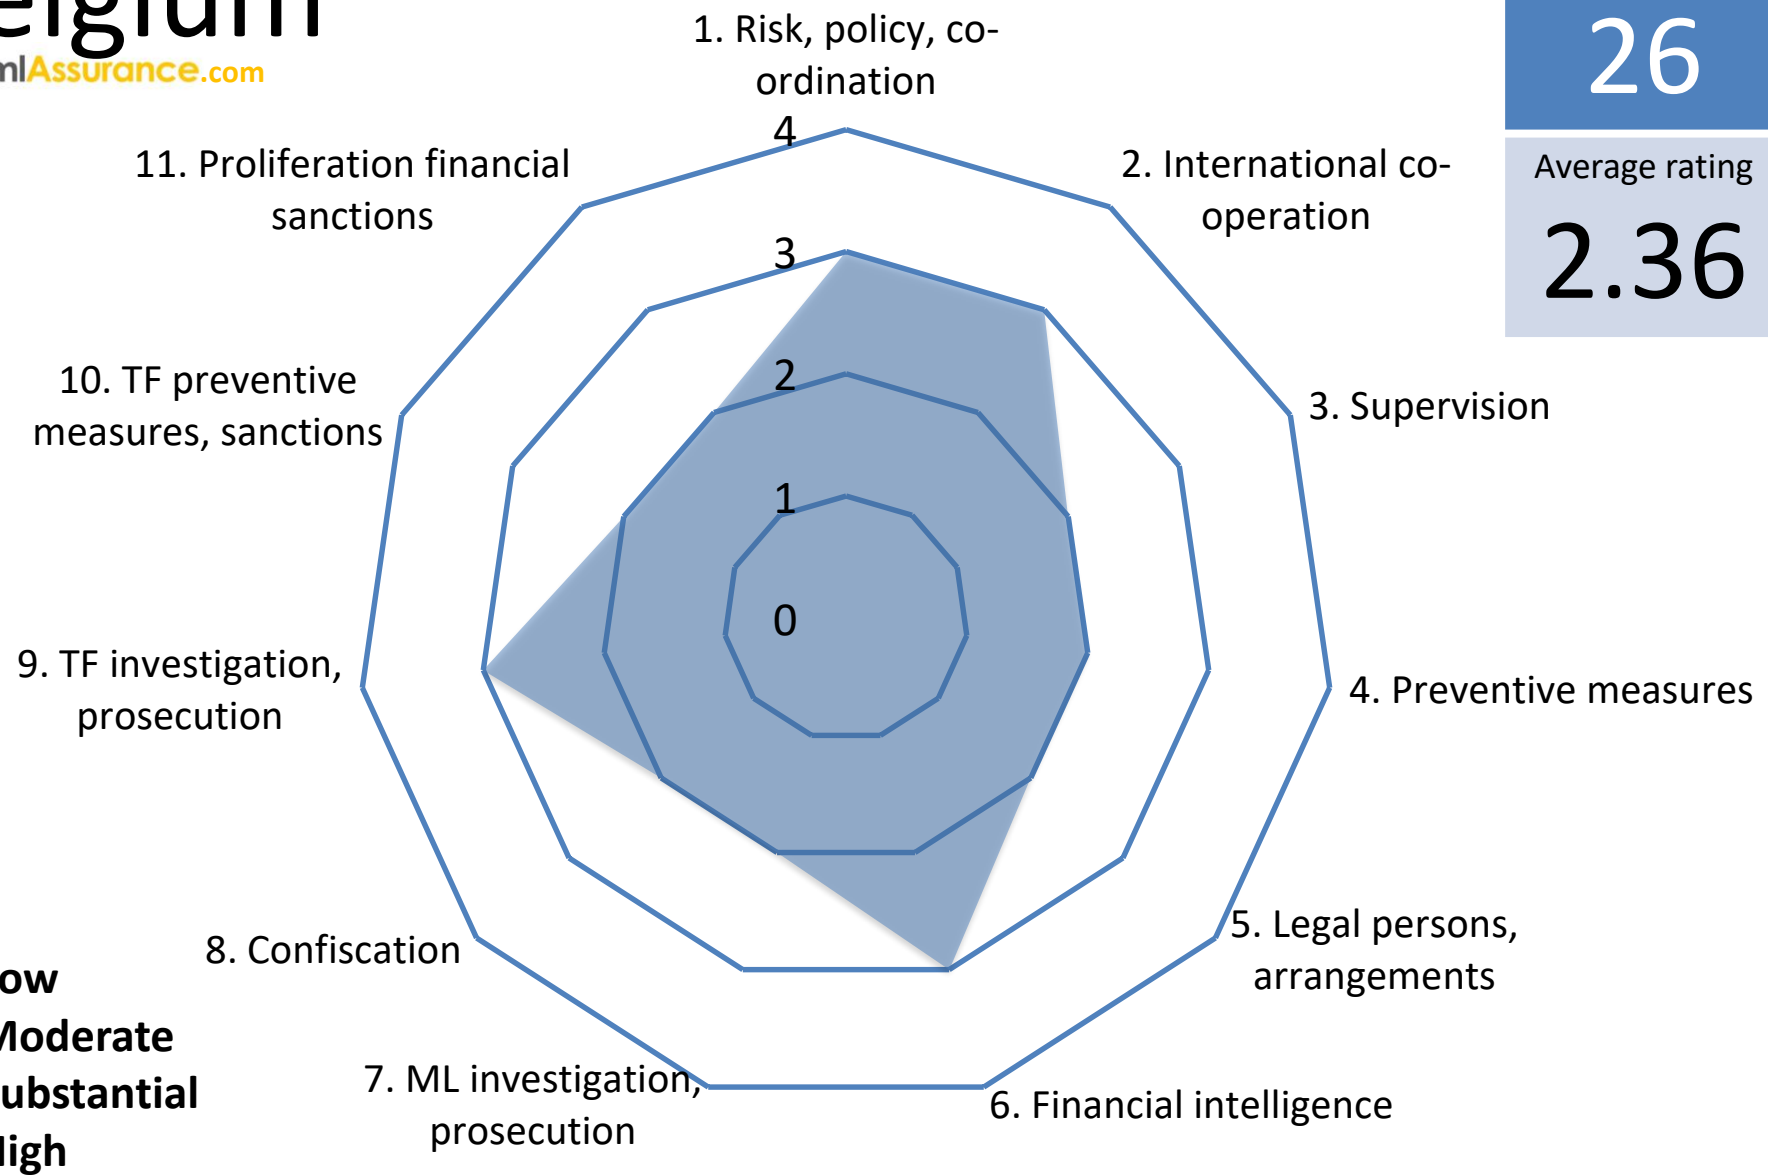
elgium
mlAssurance.com

26

Average rating

2.36

1. Risk, policy, co-ordination

2. International co-operation

3. Supervision

4. Preventive measures

5. Legal persons, arrangements

6. Financial intelligence

7. ML investigation, prosecution

8. Confiscation

9. TF investigation, prosecution

10. TF preventive measures, sanctions

11. Proliferation financial sanctions

4
3
2
1
0

ow
Moderate
ubstantial
ligh